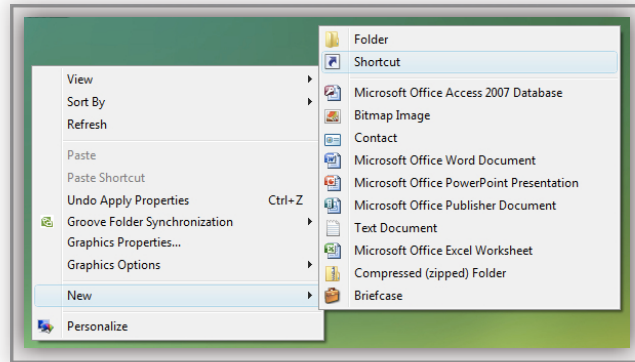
View
Sort By
Refresh
Paste
Paste Shortcut
Undo Apply Properties Ctrl+Z
Groove Folder Synchronization
Graphics Properties...
Graphics Options
New
Personalize

Folder
Shortcut
Microsoft Office Access 2007 Database
Bitmap Image
Contact
Microsoft Office Word Document
Microsoft Office PowerPoint Presentation
Microsoft Office Publisher Document
Text Document
Microsoft Office Excel Worksheet
Compressed (zipped) Folder
Briefcase